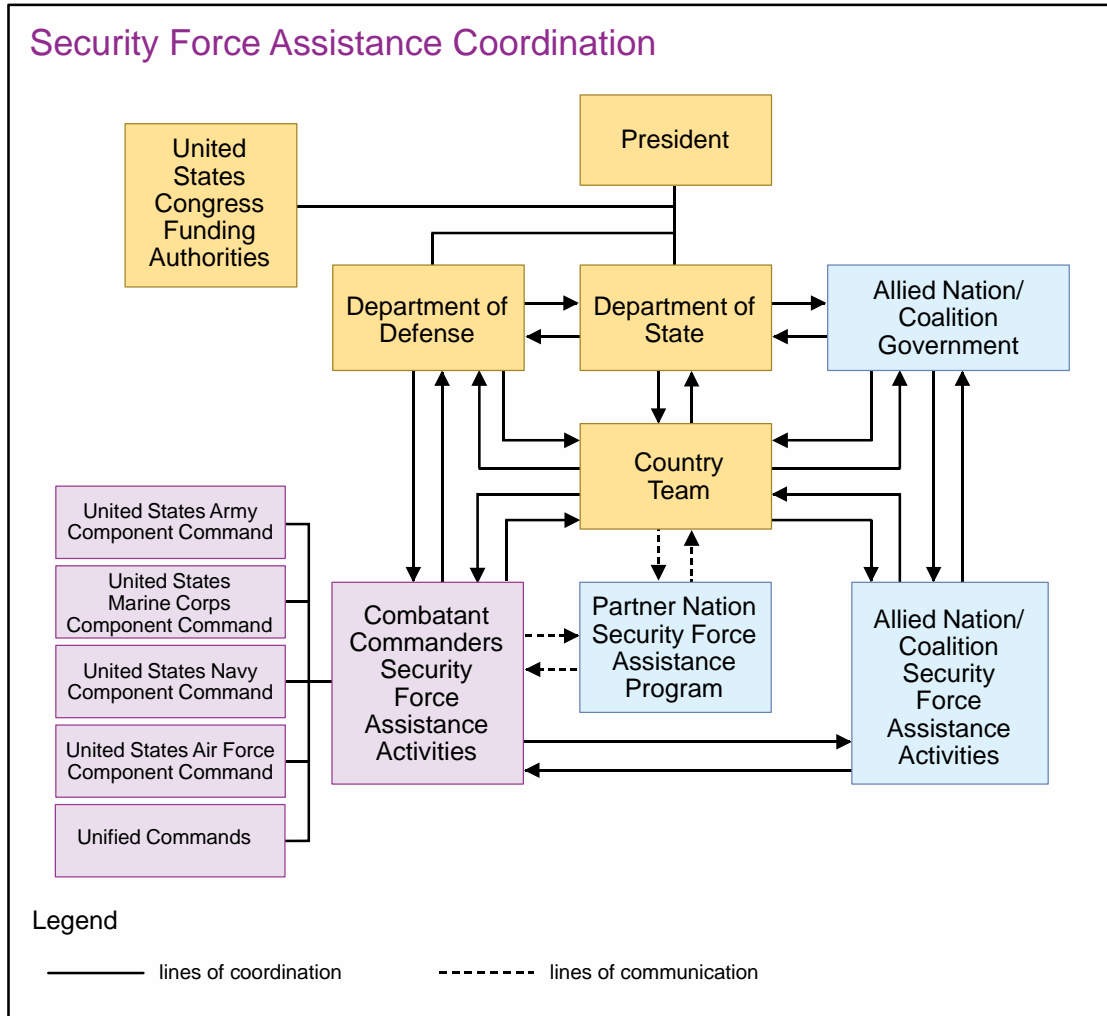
Security Force Assistance Coordination

United States Congress Funding Authorities

President

Department of Defense

Department of State

Allied Nation/ Coalition Government

Country Team

United States Army Component Command

United States Marine Corps Component Command

United States Navy Component Command

United States Air Force Component Command

Unified Commands

Combatant Commanders Security Force Assistance Activities

Partner Nation Security Force Assistance Program

Allied Nation/ Coalition Security Force Assistance Activities

Legend

lines of coordination

lines of communication